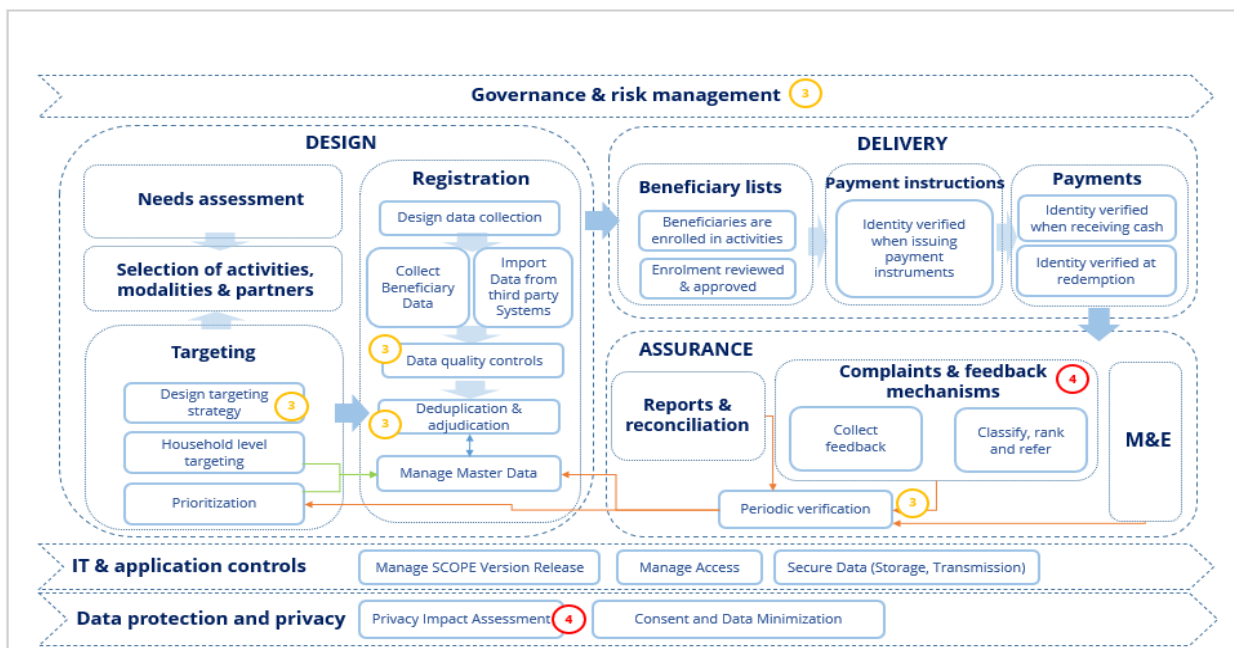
Governance & risk management 3

DESIGN

Needs assessment

Selection of activities, modalities & partners

Targeting

Design targeting strategy 3

Household level targeting

Prioritization

Registration

Design data collection

Collect Beneficiary Data

Import Data from third party Systems

3 Data quality controls

3 Deduplication & adjudication

Manage Master Data

DELIVERY

Beneficiary lists

Beneficiaries are enrolled in activities

Enrolment reviewed & approved

Payment instructions

Identity verified when issuing payment instruments

Payments

Identity verified when receiving cash

Identity verified at redemption

ASSURANCE

Reports & reconciliation

Complaints & feedback mechanisms 4

Collect feedback

Classify, rank and refer

M&E

Periodic verification 3

IT & application controls

Manage SCOPE Version Release

Manage Access

Secure Data (Storage, Transmission)

Data protection and privacy

Privacy Impact Assessment 4

Consent and Data Minimization